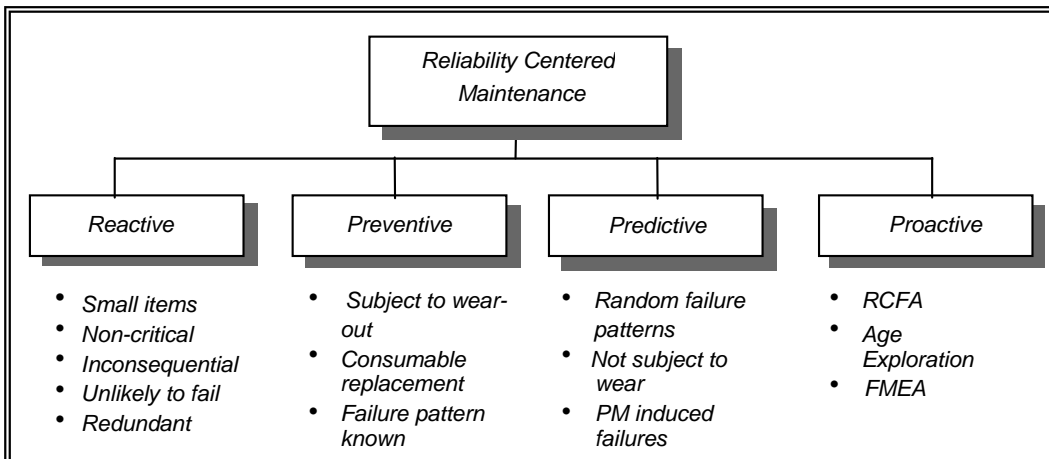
Reliability Centered Maintenance

Reactive

- Small items
- Non-critical
- Inconsequential
- Unlikely to fail
- Redundant

Preventive

- Subject to wear-out
- Consumable replacement
- Failure pattern known

Predictive

- Random failure patterns
- Not subject to wear
- PM induced failures

Proactive

- RCFA
- Age Exploration
- FMEA